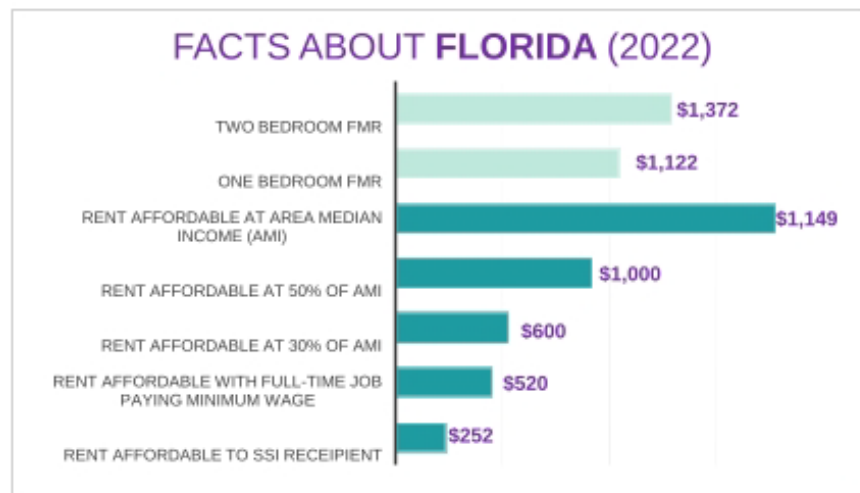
FACTS ABOUT FLORIDA (2022)

TWO BEDROOM FMR $1,372

ONE BEDROOM FMR $1,122

RENT AFFORDABLE AT AREA MEDIAN INCOME (AMI) $1,149

RENT AFFORDABLE AT 50% OF AMI $1,000

RENT AFFORDABLE AT 30% OF AMI $600

RENT AFFORDABLE WITH FULL-TIME JOB PAYING MINIMUM WAGE $520

RENT AFFORDABLE TO SSI RECEIPIENT $252